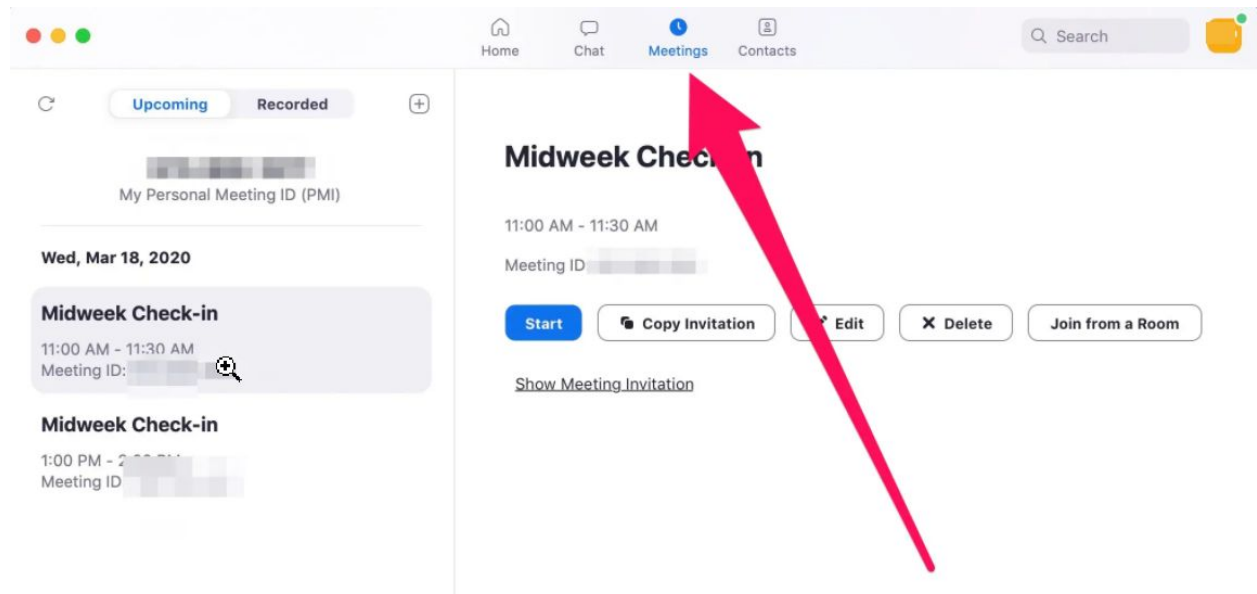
Home Chat Meetings Contacts

Search

Upcoming Recorded

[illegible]
My Personal Meeting ID (PMI)

Wed, Mar 18, 2020

Midweek Check-in
11:00 AM - 11:30 AM
Meeting ID: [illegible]

Midweek Check-in
1:00 PM - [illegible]
Meeting ID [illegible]

Midweek Chec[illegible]

11:00 AM - 11:30 AM

Meeting ID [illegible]

Start Copy Invitation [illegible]Edit Delete Join from a Room

Show Meeting Invitation